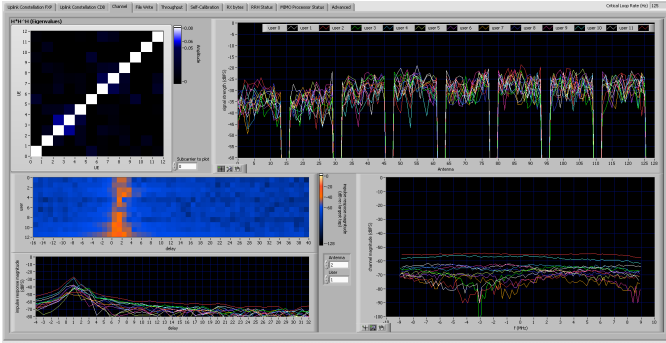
Uplink Constellation FXP | Uplink Constellation CDB | Channel | File Write | Throughput | Self-Calibration | RX Bytes | RRH Status | MIMO Processor Status | Advanced

Critical Loop Rate (Hz) 120

H^H * H (Eigenvalues)

Amplitude

UE

UE

Subcarrier to plot
0

user 0 user 1 user 2 user 3 user 4 user 5 user 6 user 7 user 8 user 9 user 10 user 11

signal strength (dBFS)

Antenna

user

delay

Impulse response magnitude (dB)

delay

Antenna
2
user
1

channel magnitude (dBFS)

f (MHz)